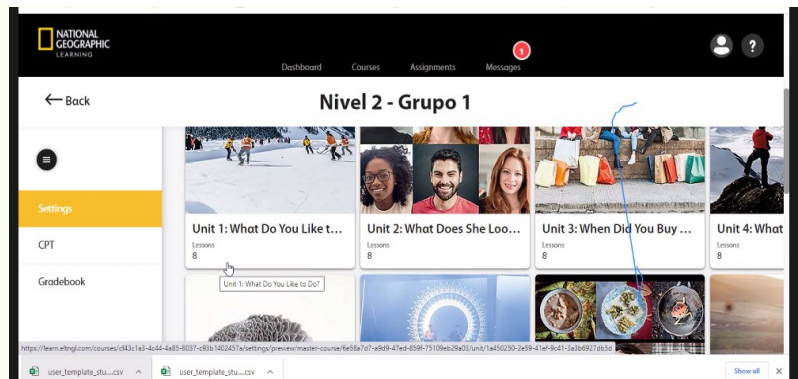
NATIONAL GEOGRAPHIC LEARNING

Dashboard Courses Assignments Messages 1

?

← Back

Nivel 2 - Grupo 1

Settings

CPT

Gradebook

Unit 1: What Do You Like t...
Lessons
8

Unit 2: What Does She Loo...
Lessons
8

Unit 3: When Did You Buy ...
Lessons
8

Unit 4: What
Lessons
8

Unit 1: What Do You Like to Do?

https://learn.eltngl.com/courses/cf43c1a3-4c44-4a85-8037-c93b1402457a/settings/preview/master-course/6e58a7d7-a9d9-47ed-859f-75109eb29a03/unit/1a450250-2e59-41ef-9c41-3a3b6927db5d

user_template_stu....csv

user_template_stu....csv

Show all

×